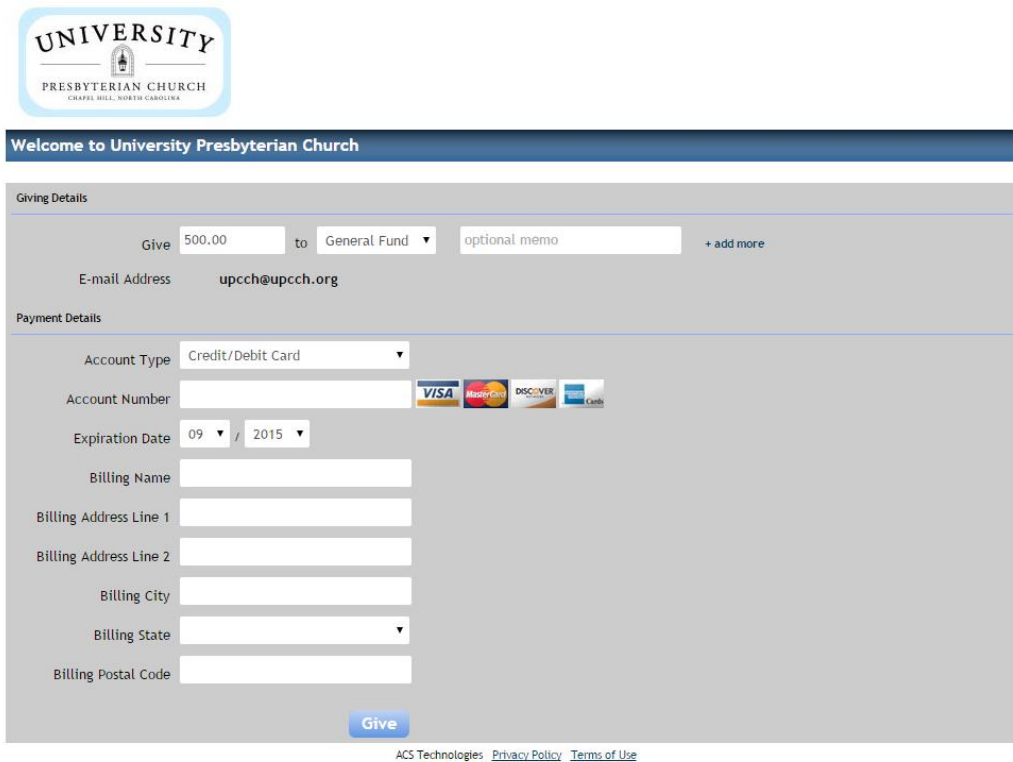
UNIVERSITY
PRESBYTERIAN CHURCH
CHAPEL HILL, NORTH CAROLINA

Welcome to University Presbyterian Church

Giving Details

Give 500.00 to General Fund ▾ optional memo + add more

E-mail Address upcch@upcch.org

Payment Details

Account Type Credit/Debit Card ▾

Account Number VISA MasterCard DISCOVER Cards

Expiration Date 09 ▾ / 2015 ▾

Billing Name

Billing Address Line 1

Billing Address Line 2

Billing City

Billing State ▾

Billing Postal Code

Give

ACS Technologies Privacy Policy Terms of Use